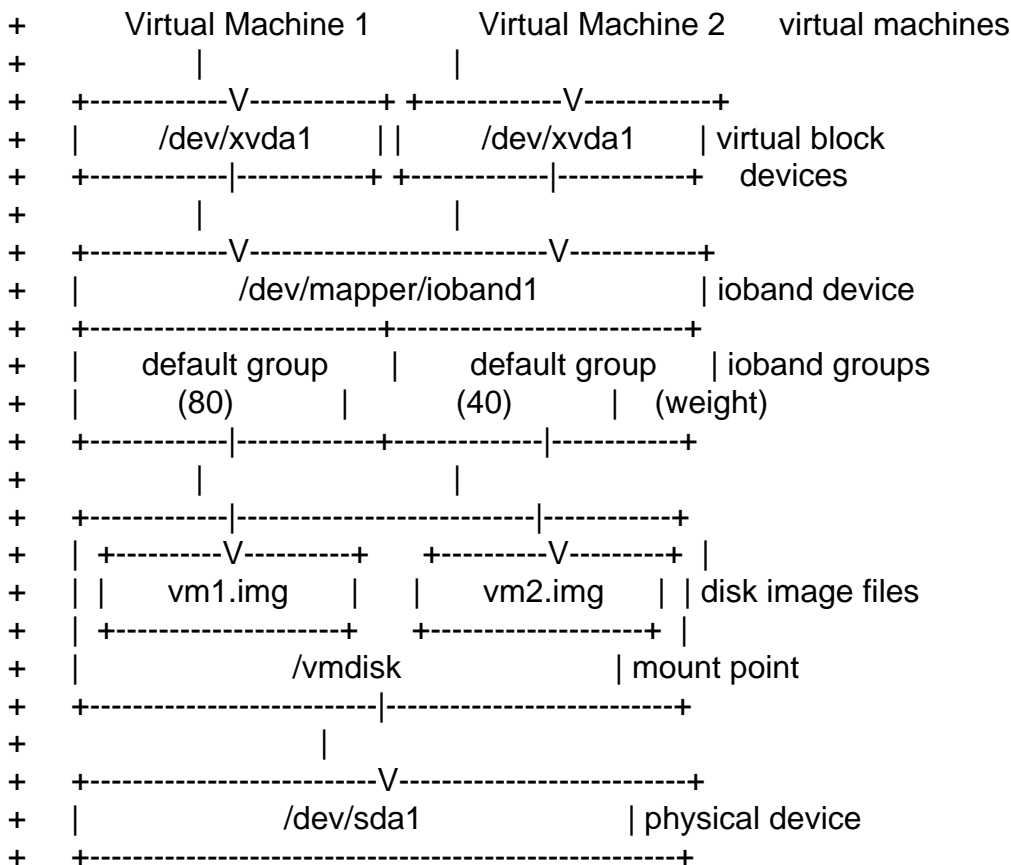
+ Virtual Machine 1 Virtual Machine 2 virtual machines
+ | |
+ +------------V------------+ +------------V-----------+
+ | /dev/xvda1 | | /dev/xvda1 | virtual block
+ +------------|------------+ +------------|-----------+ devices
+ | |
+ +------------V--------------------------V------------+
+ | /dev/mapper/ioband1 | ioband device
+ +-------------------------+-------------------------+
+ | default group | default group | ioband groups
+ | (80) | (40) | (weight)
+ +------------|------------+-------------|-----------+
+ | |
+ +------------|--------------------------|-----------+
+ | +----------V----------+ +---------V---------+ |
+ | | vm1.img | | vm2.img | | disk image files
+ | +--------------------+ +-------------------+ |
+ | /vmdisk | mount point
+ +--------------------------|--------------------------+
+ |
+ +--------------------------V--------------------------+
+ | /dev/sda1 | physical device
+ +----------------------------------------------------+